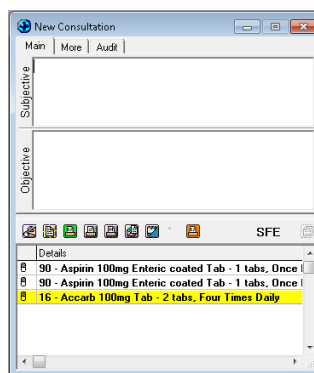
New Consultation

Main | More | Audit

Subjective

Objective

SFE

Details

90 - Aspirin 100mg Enteric coated Tab - 1 tabs, Once I

90 - Aspirin 100mg Enteric coated Tab - 1 tabs, Once I

16 - Accarb 100mg Tab - 2 tabs, Four Times Daily